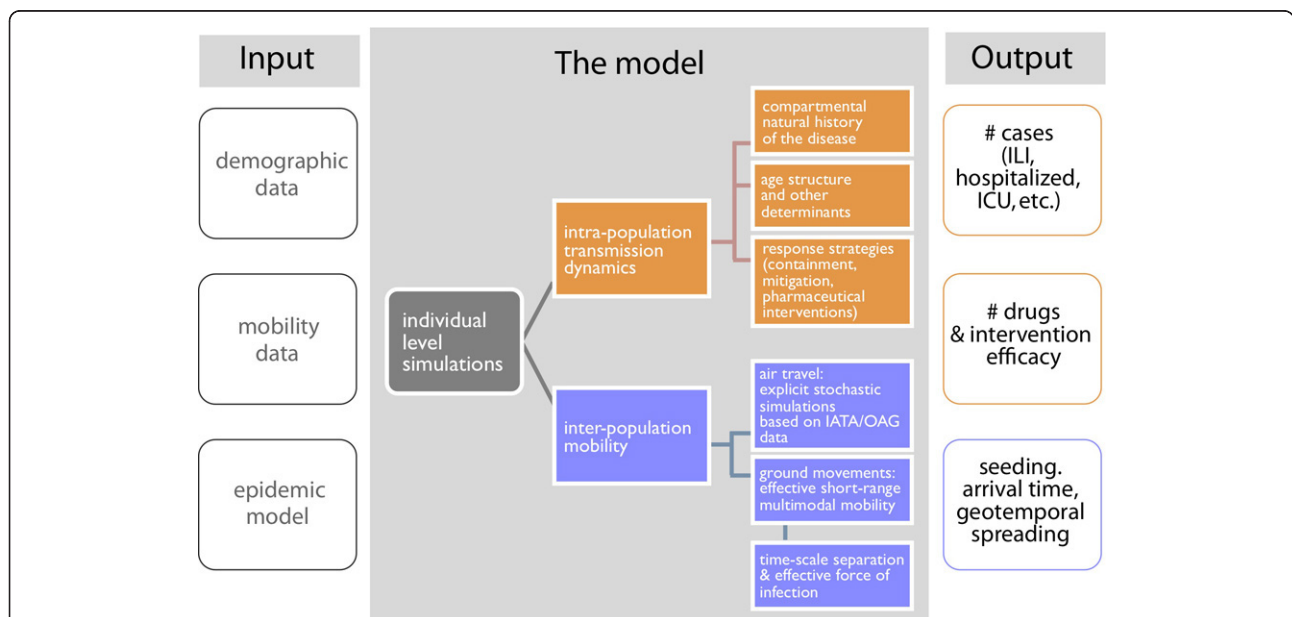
Input

demographic data

mobility data

epidemic model

The model

individual level simulations

intra-population transmission dynamics

compartmental natural history of the disease

age structure and other determinants

response strategies (containment, mitigation, pharmaceutical interventions)

inter-population mobility

air travel: explicit stochastic simulations based on IATA/OAG data

ground movements: effective short-range multimodal mobility

time-scale separation & effective force of infection

Output

# cases (ILI, hospitalized, ICU, etc.)

# drugs & intervention efficacy

seeding. arrival time, geotemporal spreading